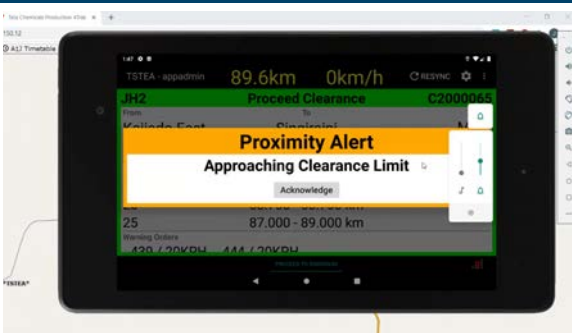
Sca Chemicals Production XSite
150.12
A1J Timetable
1:47
TSTEA - appadmin
89.6km
0km/h
RESYNC
JH2
Proceed Clearance
C2000065
From
To
Kaliada East
Singiraini
Proximity Alert
Approaching Clearance Limit
Acknowledge
25
87.000 - 89.000 km
Warning Orders
429 / 20KPH
444 / 20KPH
TSTEA